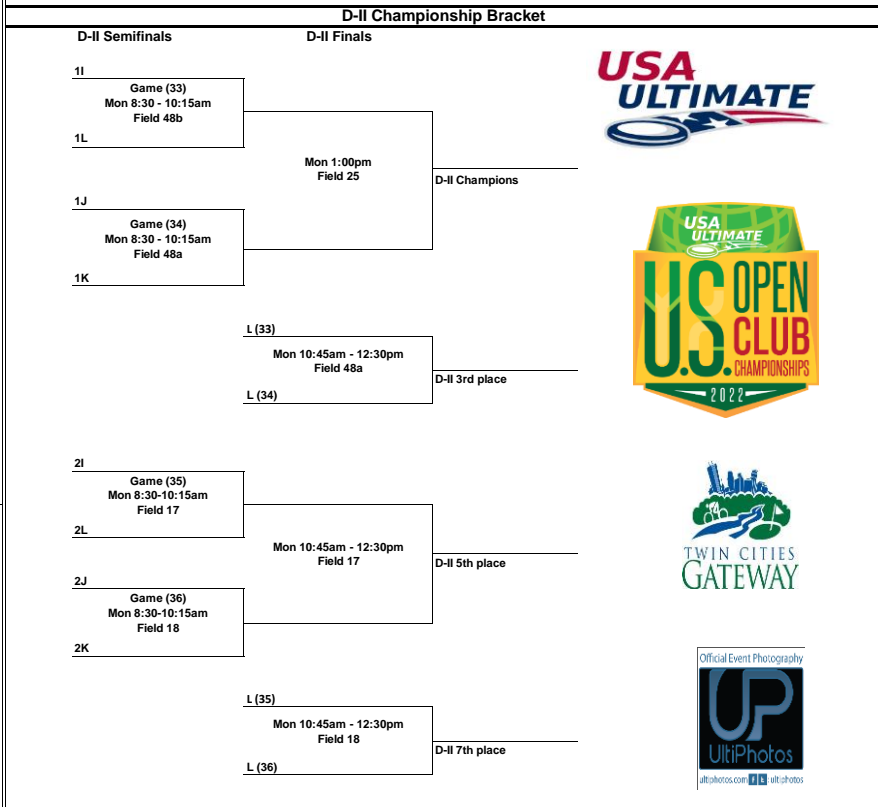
D-II Championship Bracket

D-II Semifinals

D-II Finals

1I

Game (33)
Mon 8:30 - 10:15am
Field 48b

1L

Mon 1:00pm
Field 25

D-II Champions

1J

Game (34)
Mon 8:30 - 10:15am
Field 48a

1K

L (33)

Mon 10:45am - 12:30pm
Field 48a

D-II 3rd place

L (34)

2I

Game (35)
Mon 8:30-10:15am
Field 17

2L

Mon 10:45am - 12:30pm
Field 17

D-II 5th place

2J

Game (36)
Mon 8:30-10:15am
Field 18

2K

L (35)

Mon 10:45am - 12:30pm
Field 18

D-II 7th place

L (36)

USA ULTIMATE

USA ULTIMATE
U.S. OPEN CLUB CHAMPIONSHIPS
2022

TWIN CITIES GATEWAY

Official Event Photography
UP
UltiPhotos
ultiphotos.com ultiphotos